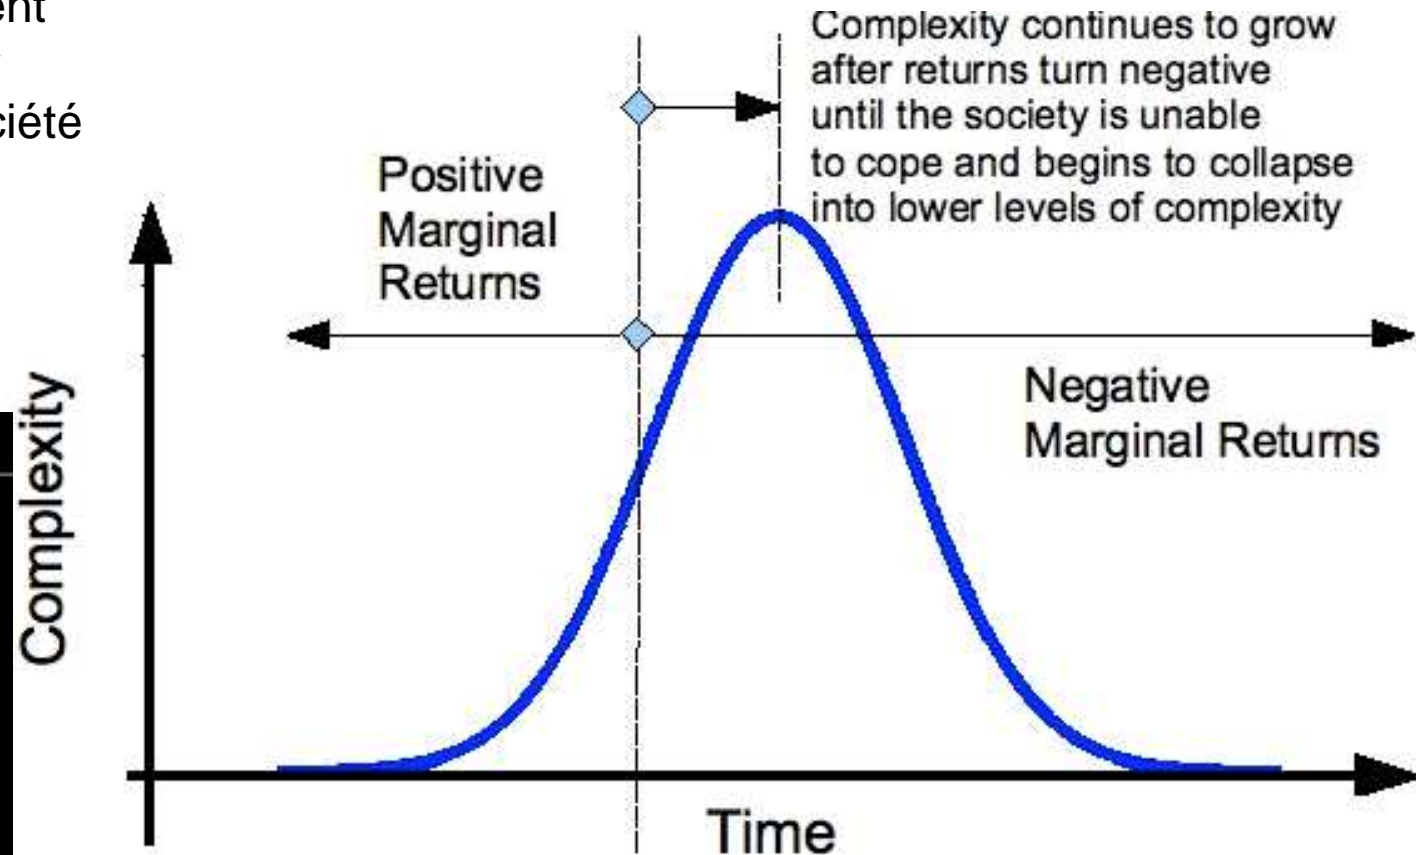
ent
ciété

Complexity continues to grow after returns turn negative until the society is unable to cope and begins to collapse into lower levels of complexity

Positive Marginal Returns

Negative Marginal Returns

Complexity

Time